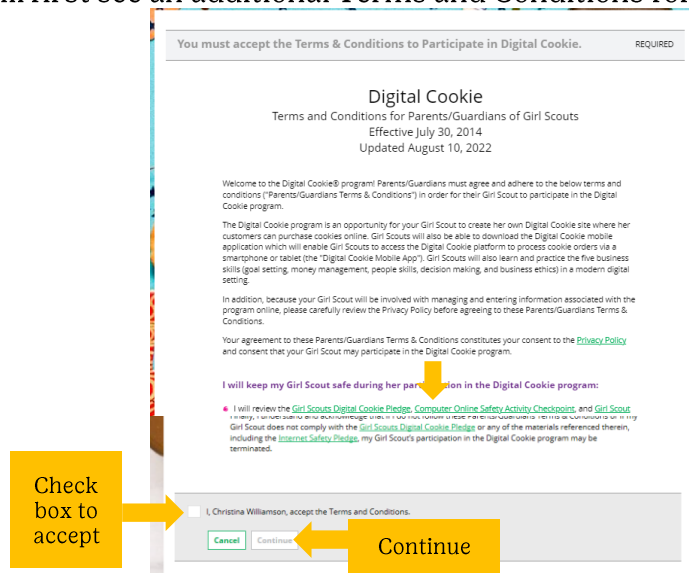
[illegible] first see an additional Terms and Conditions for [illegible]

You must accept the Terms & Conditions to Participate in Digital Cookie.

REQUIRED

Digital Cookie

Terms and Conditions for Parents/Guardians of Girl Scouts

Effective July 30, 2014

Updated August 10, 2022

Welcome to the Digital Cookie® program! Parents/Guardians must agree and adhere to the below terms and conditions ("Parents/Guardians Terms & Conditions") in order for their Girl Scout to participate in the Digital Cookie program.

The Digital Cookie program is an opportunity for your Girl Scout to create her own Digital Cookie site where her customers can purchase cookies online. Girl Scouts will also be able to download the Digital Cookie mobile application which will enable Girl Scouts to access the Digital Cookie platform to process cookie orders via a smartphone or tablet (the "Digital Cookie Mobile App"). Girl Scouts will also learn and practice the five business skills (goal setting, money management, people skills, decision making, and business ethics) in a modern digital setting.

In addition, because your Girl Scout will be involved with managing and entering information associated with the program online, please carefully review the Privacy Policy before agreeing to these Parents/Guardians Terms & Conditions.

Your agreement to these Parents/Guardians Terms & Conditions constitutes your consent to the Privacy Policy and consent that your Girl Scout may participate in the Digital Cookie program.

I will keep my Girl Scout safe during her part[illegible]ion in the Digital Cookie program:

I will review the Girl Scouts Digital Cookie Pledge, Computer Online Safety Activity Checkpoint, and Girl Scout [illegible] Finally, I understand and acknowledge that if I do not follow these Parents/Guardians Terms & Conditions or if my Girl Scout does not comply with the Girl Scouts Digital Cookie Pledge or any of the materials referenced therein, including the Internet Safety Pledge, my Girl Scout's participation in the Digital Cookie program may be terminated.

Check box to accept

I, Christina Williamson, accept the Terms and Conditions.

Cancel

Continue

Continue